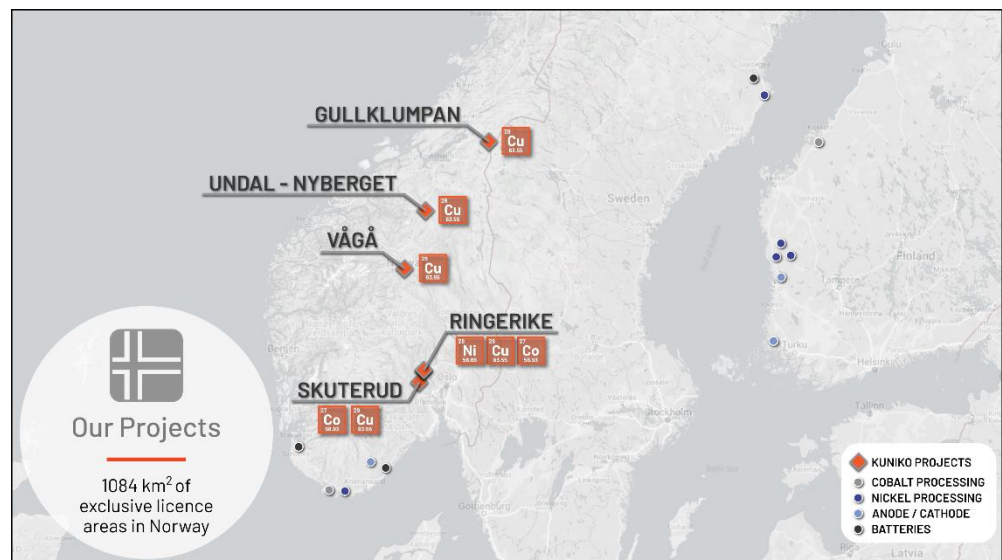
GULLKLUMPAN

29
Cu
63.55

UNDAL - NYBERGET

29
Cu
63.55

VÅGÅ

29
Cu
63.55

RINGERIKE

28
Ni
58.69

29
Cu
63.55

27
Co
58.93

SKUTERUD

27
Co
58.93

29
Cu
63.55

Sweden

Finland

Tampere

Turku

Helsinki

Tallinn

Bergen

Oslo

Stockholm

Gothenburg

Latvia

Oulu

Our Projects

1084 km$^2$ of exclusive licence areas in Norway

KUNIKO PROJECTS
COBALT PROCESSING
NICKEL PROCESSING
ANODE / CATHODE
BATTERIES